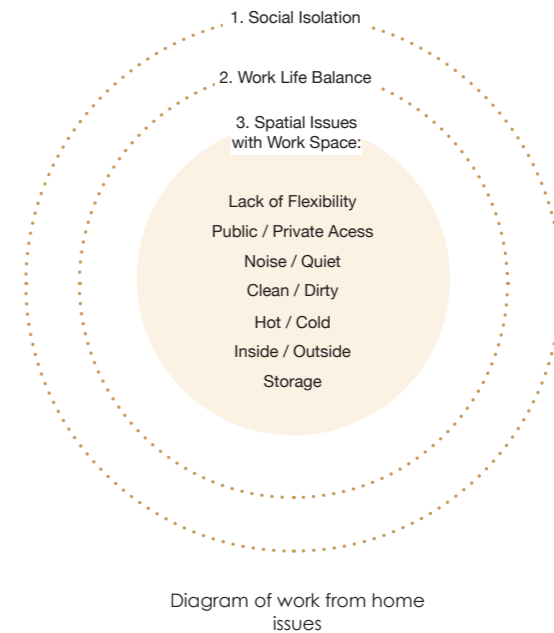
1. Social Isolation

2. Work Life Balance

3. Spatial Issues with Work Space:

Lack of Flexibility
Public / Private Acess
Noise / Quiet
Clean / Dirty
Hot / Cold
Inside / Outside
Storage

Diagram of work from home issues